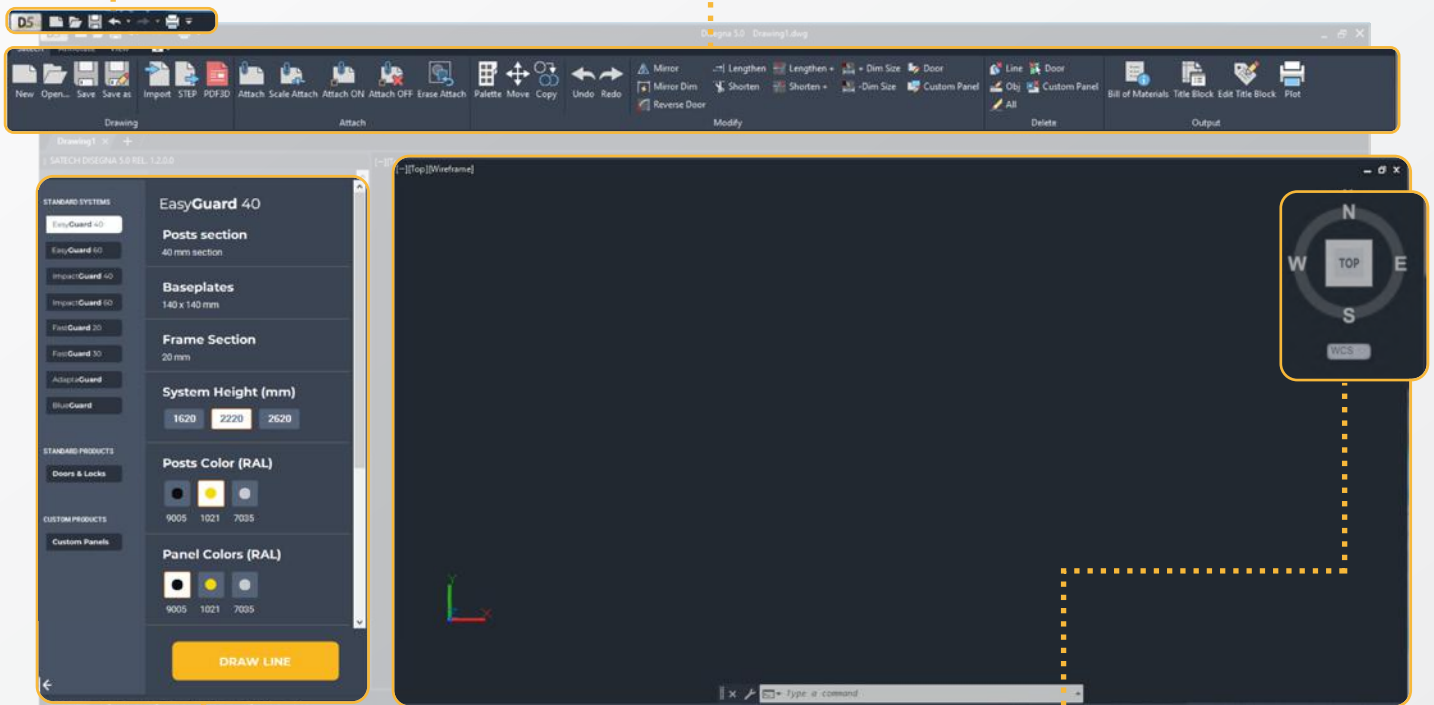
DS

Disegna 5.0 - Drawing1.dwg

New Open... Save Save as
Drawing

Import STEP PDF3D

Attach Scale Attach Attach ON Attach OFF Erase Attach
Attach

Palette Move Copy

Undo Redo

Mirror
Mirror Dim
Reverse Door

Lengthen
Shorten

Lengthen +
Shorten +

+ Dim Size
-Dim Size

Door
Custom Panel
Modify

Line
Obj
All

Door
Custom Panel
Delete

Bill of Materials Title Block Edit Title Block Plot
Output

Drawing1

SATECH DISEGNA 5.0 REL. 1.2.0.0

STANDARD SYSTEMS
EasyGuard 40
EasyGuard 60
ImpactGuard 40
ImpactGuard 60
FastGuard 20
FastGuard 30
AdaptaGuard
BlueGuard

STANDARD PRODUCTS
Doors & Locks

CUSTOM PRODUCTS
Custom Panels

EasyGuard 40

Posts section
40 mm section

Baseplates
140 x 140 mm

Frame Section
20 mm

System Height (mm)
1620 2220 2620

Posts Color (RAL)
9005 1021 7035

Panel Colors (RAL)
9005 1021 7035

DRAW LINE

[-][Top][Wireframe]

N
W TOP E
S
WCS

Type a command